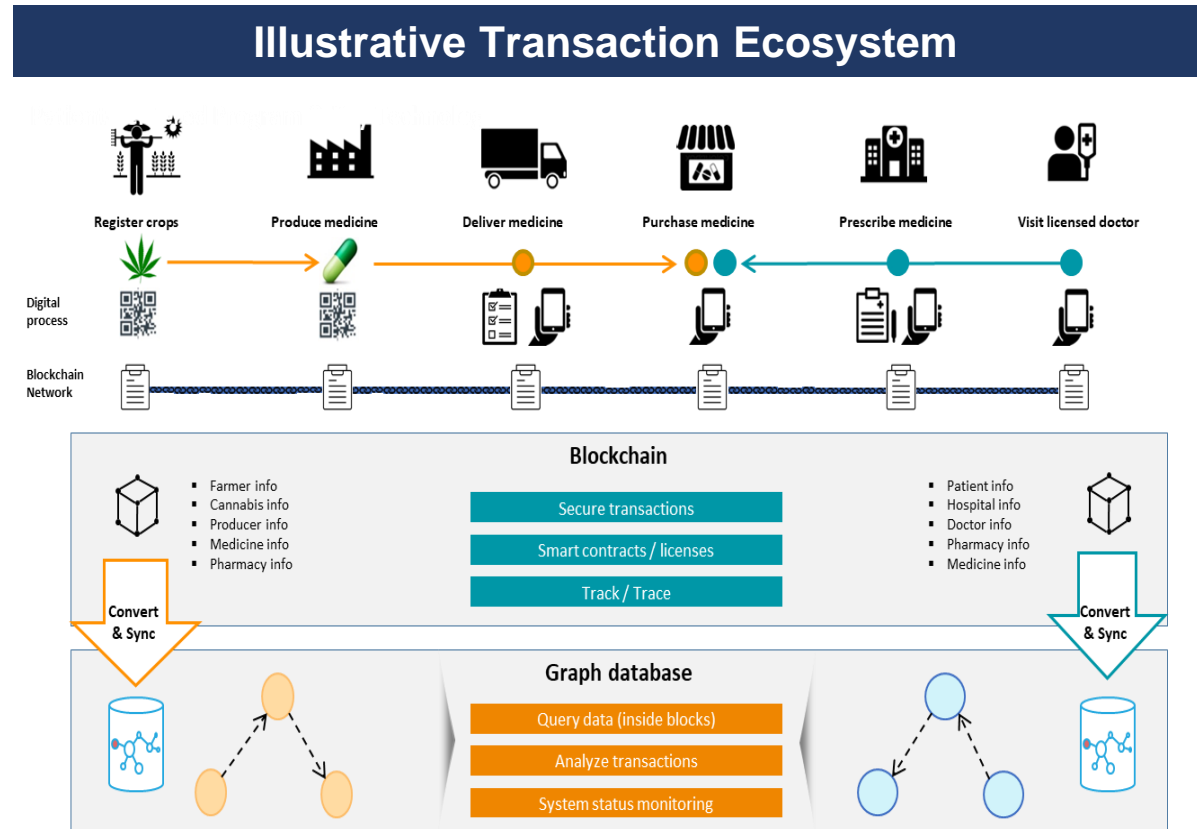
Illustrative Transaction Ecosystem

Register crops
Produce medicine
Deliver medicine
Purchase medicine
Prescribe medicine
Visit licensed doctor

Digital process

Blockchain Network

Blockchain

- Farmer info
- Cannabis info
- Producer info
- Medicine info
- Pharmacy info

Secure transactions
Smart contracts / licenses
Track / Trace

- Patient info
- Hospital info
- Doctor info
- Pharmacy info
- Medicine info

Convert & Sync

Convert & Sync

Graph database

Query data (inside blocks)
Analyze transactions
System status monitoring